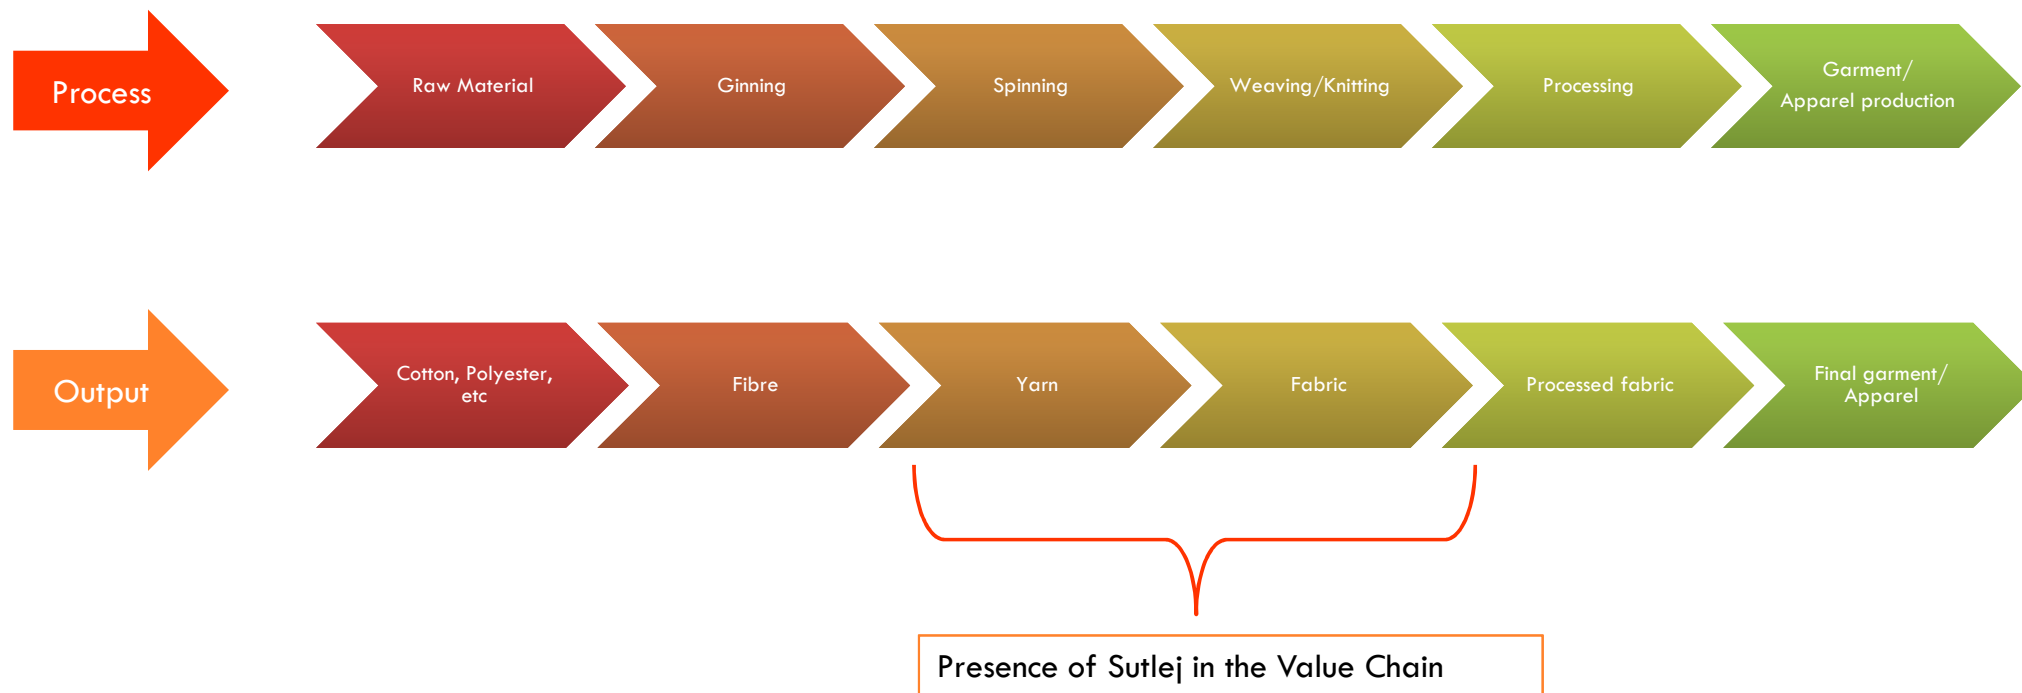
Process

Raw Material

Ginning

Spinning

Weaving/Knitting

Processing

Garment/ Apparel production

Output

Cotton, Polyester, etc

Fibre

Yarn

Fabric

Processed fabric

Final garment/ Apparel

Presence of Sutlej in the Value Chain